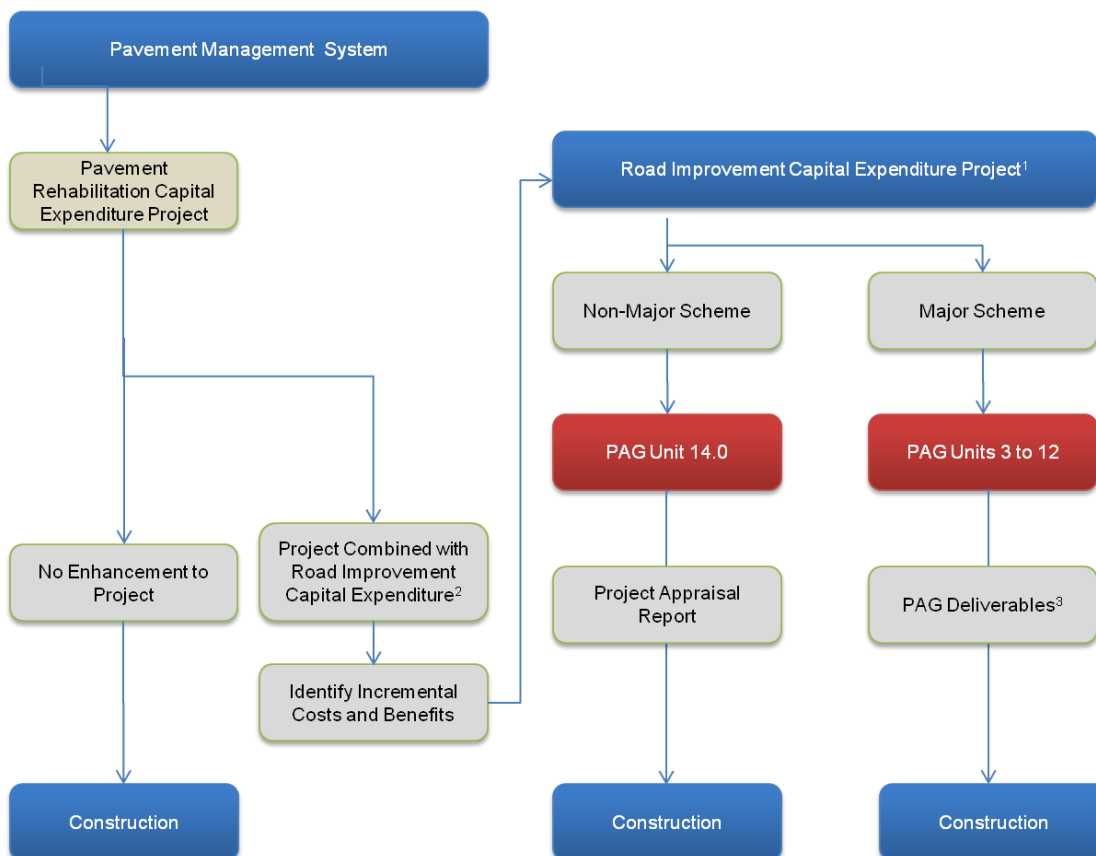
Pavement Management System

Pavement Rehabilitation Capital Expenditure Project

Road Improvement Capital Expenditure Project$^1$

Non-Major Scheme

Major Scheme

PAG Unit 14.0

PAG Units 3 to 12

No Enhancement to Project

Project Combined with Road Improvement Capital Expenditure$^2$

Project Appraisal Report

PAG Deliverables$^3$

Identify Incremental Costs and Benefits

Construction

Construction

Construction